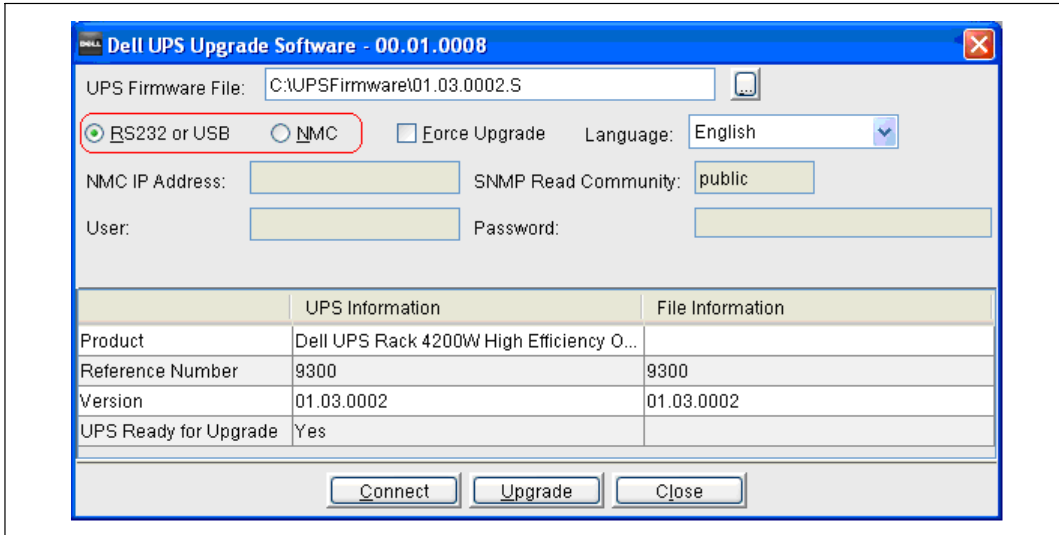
DELL Dell UPS Upgrade Software - 00.01.0008

UPS Firmware File: C:\UPSFirmware\01.03.0002.S ...

RS232 or USB NMC Force Upgrade Language: English

NMC IP Address: SNMP Read Community: public

User: Password:

| | UPS Information | File Information |
|---|---|---|
| Product | Dell UPS Rack 4200W High Efficiency O... | |
| Reference Number | 9300 | 9300 |
| Version | 01.03.0002 | 01.03.0002 |
| UPS Ready for Upgrade | Yes | |

Connect Upgrade Close